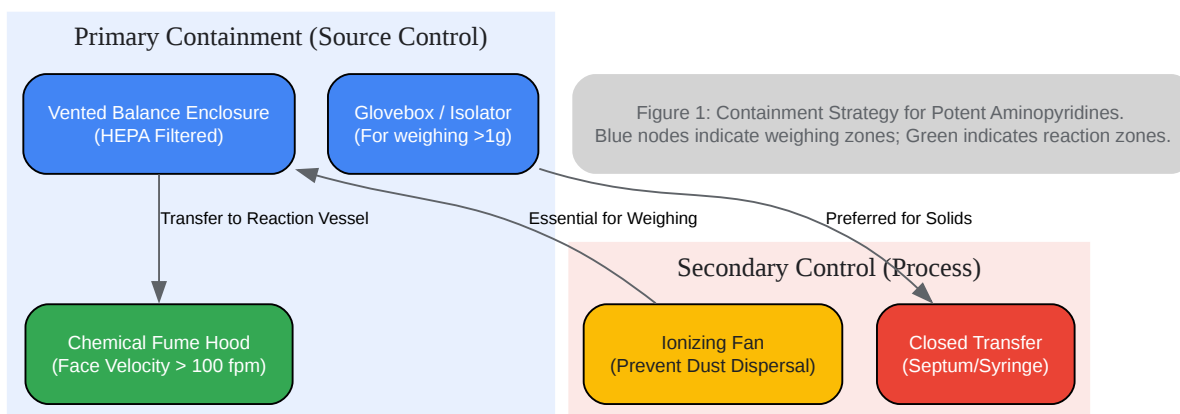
Primary Containment (Source Control)

Vented Balance Enclosure
(HEPA Filtered)

Glovebox / Isolator
(For weighing >1g)

Figure 1: Containment Strategy for Potent Aminopyridines.
Blue nodes indicate weighing zones; Green indicates reaction zones.

Transfer to Reaction Vessel

Essential for Weighing

Preferred for Solids

Secondary Control (Process)

Chemical Fume Hood
(Face Velocity > 100 fpm)

Ionizing Fan
(Prevent Dust Dispersal)

Closed Transfer
(Septum/Syringe)